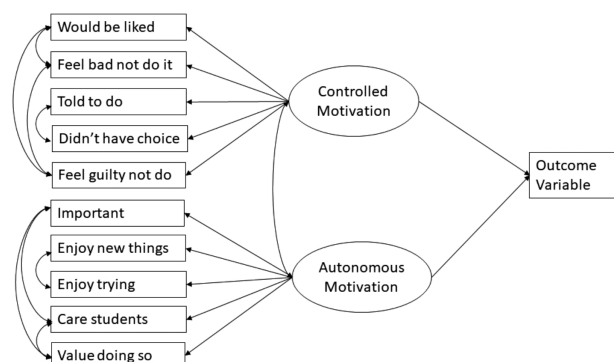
Would be liked
Feel bad not do it
Told to do
Didn't have choice
Feel guilty not do
Important
Enjoy new things
Enjoy trying
Care students
Value doing so
Controlled Motivation
Autonomous Motivation
Outcome Variable